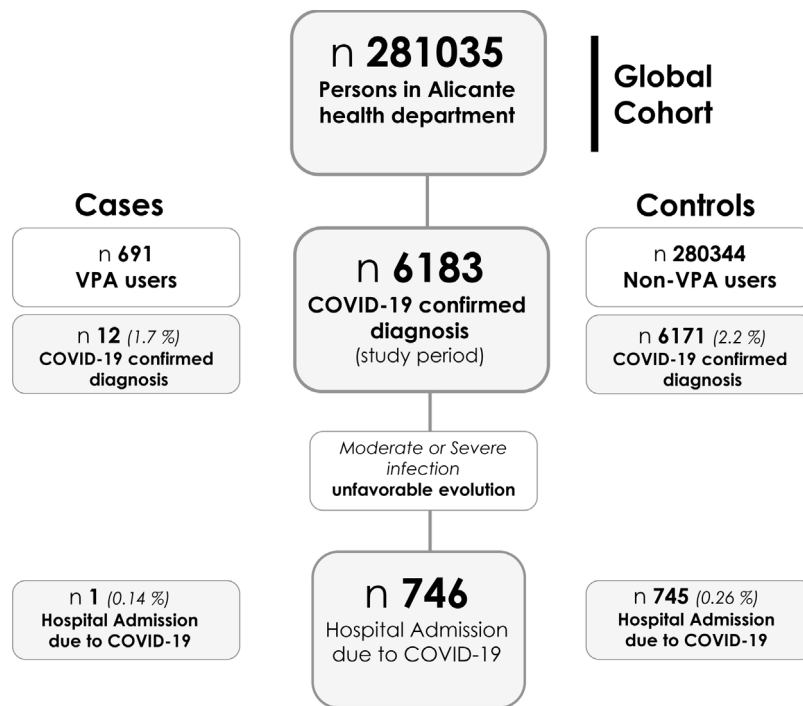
n **281035**
Persons in Alicante health department

Global Cohort

Cases

n 691
VPA users

n 12 (1.7 %)
COVID-19 confirmed diagnosis

n 6183
COVID-19 confirmed diagnosis
(study period)

Controls

n 280344
Non-VPA users

n 6171 (2.2 %)
COVID-19 confirmed diagnosis

Moderate or Severe infection
unfavorable evolution

n 1 (0.14 %)
Hospital Admission due to COVID-19

n 746
Hospital Admission due to COVID-19

n 745 (0.26 %)
Hospital Admission due to COVID-19